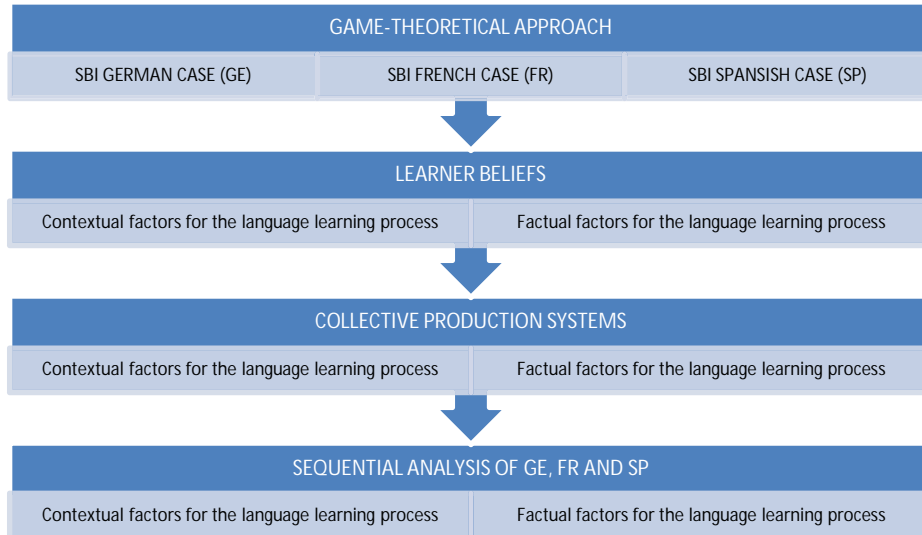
GAME-THEORETICAL APPROACH

SBI GERMAN CASE (GE)

SBI FRENCH CASE (FR)

SBI SPANSISH CASE (SP)

LEARNER BELIEFS

Contextual factors for the language learning process

Factual factors for the language learning process

COLLECTIVE PRODUCTION SYSTEMS

Contextual factors for the language learning process

Factual factors for the language learning process

SEQUENTIAL ANALYSIS OF GE, FR AND SP

Contextual factors for the language learning process

Factual factors for the language learning process